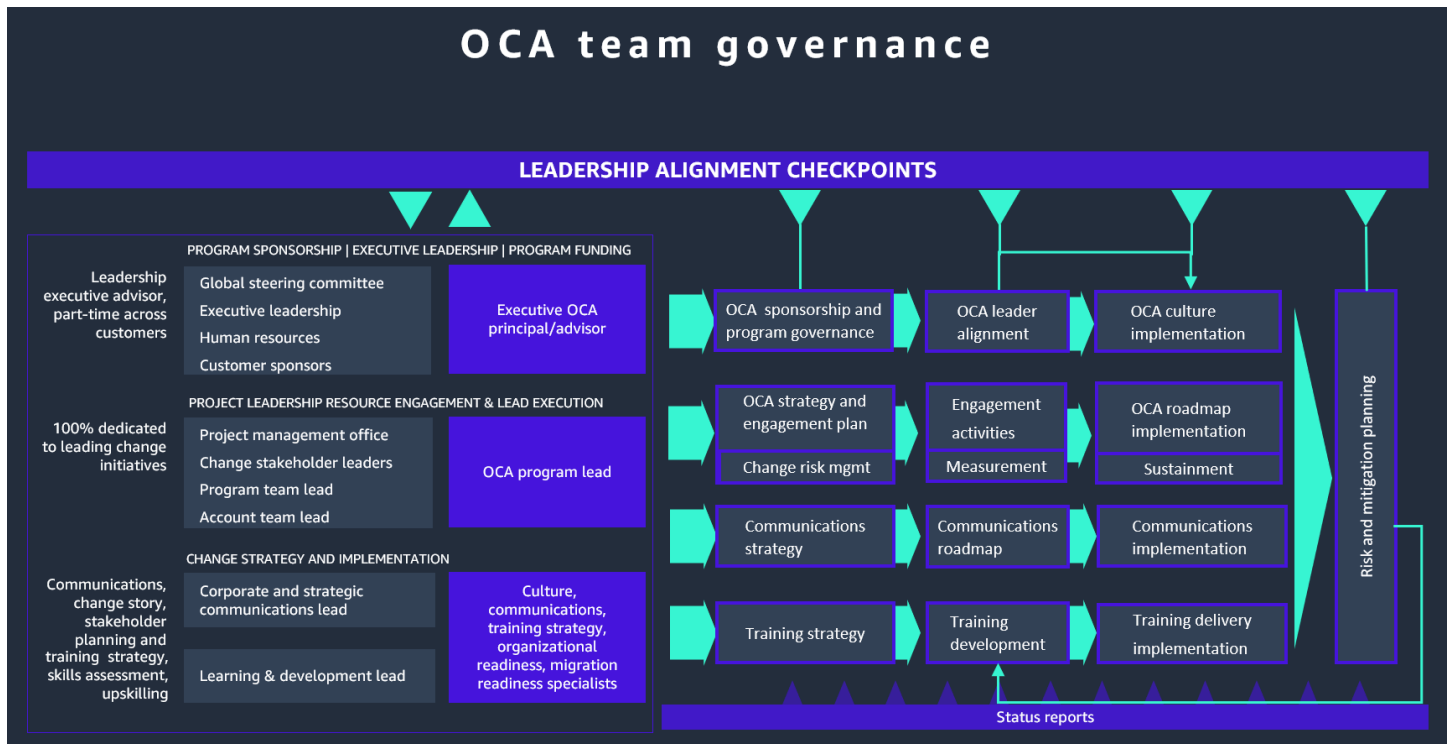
OCA team governance

LEADERSHIP ALIGNMENT CHECKPOINTS

PROGRAM SPONSORSHIP | EXECUTIVE LEADERSHIP | PROGRAM FUNDING

Leadership executive advisor, part-time across customers

Global steering committee
Executive leadership
Human resources
Customer sponsors

Executive OCA principal/advisor

PROJECT LEADERSHIP RESOURCE ENGAGEMENT & LEAD EXECUTION

100% dedicated to leading change initiatives

Project management office
Change stakeholder leaders
Program team lead
Account team lead

OCA program lead

CHANGE STRATEGY AND IMPLEMENTATION

Communications, change story, stakeholder planning and training strategy, skills assessment, upskilling

Corporate and strategic communications lead

Learning & development lead

Culture, communications, training strategy, organizational readiness, migration readiness specialists

OCA sponsorship and program governance

OCA leader alignment

OCA culture implementation

OCA strategy and engagement plan

Change risk mgmt

Engagement activities

Measurement

OCA roadmap implementation

Sustainment

Communications strategy

Communications roadmap

Communications implementation

Training strategy

Training development

Training delivery implementation

Risk and mitigation planning

Status reports